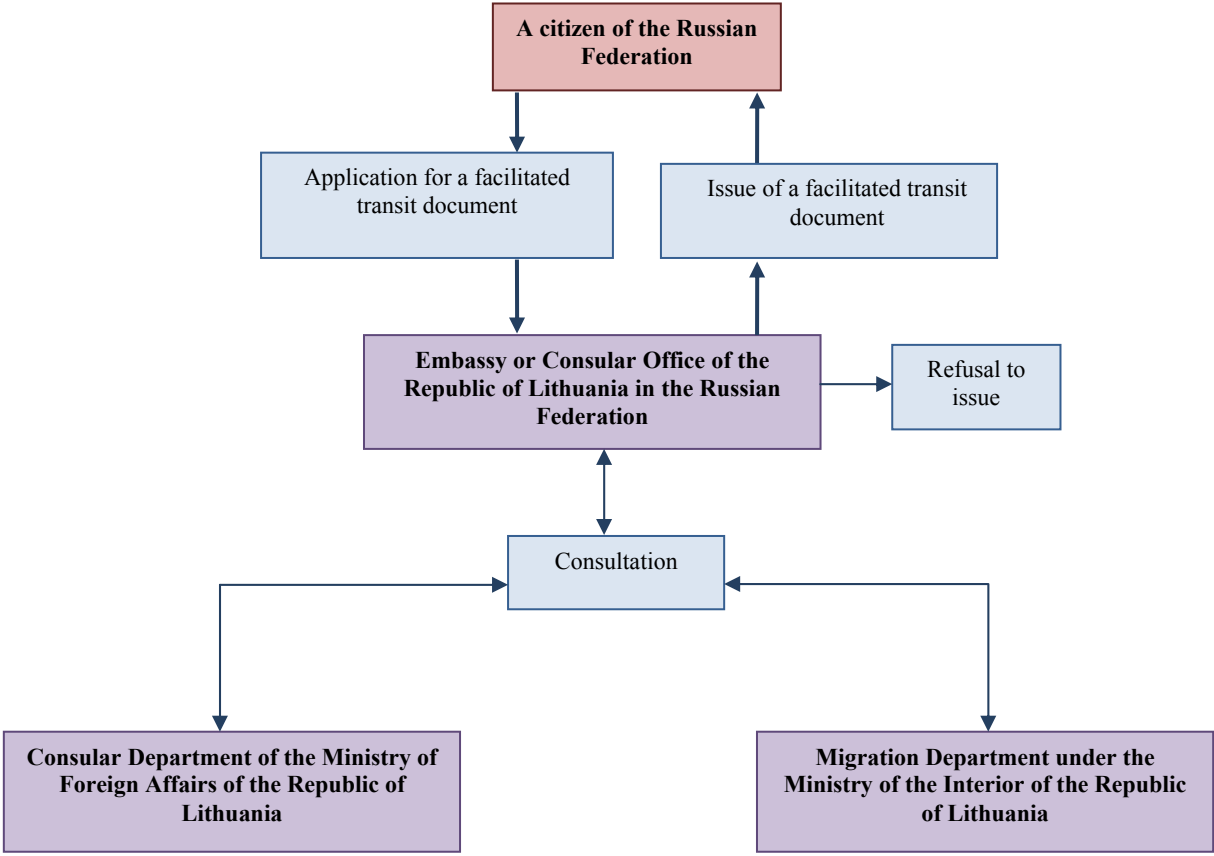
A citizen of the Russian Federation

Application for a facilitated transit document

Issue of a facilitated transit document

Embassy or Consular Office of the Republic of Lithuania in the Russian Federation

Refusal to issue

Consultation

Consular Department of the Ministry of Foreign Affairs of the Republic of Lithuania

Migration Department under the Ministry of the Interior of the Republic of Lithuania